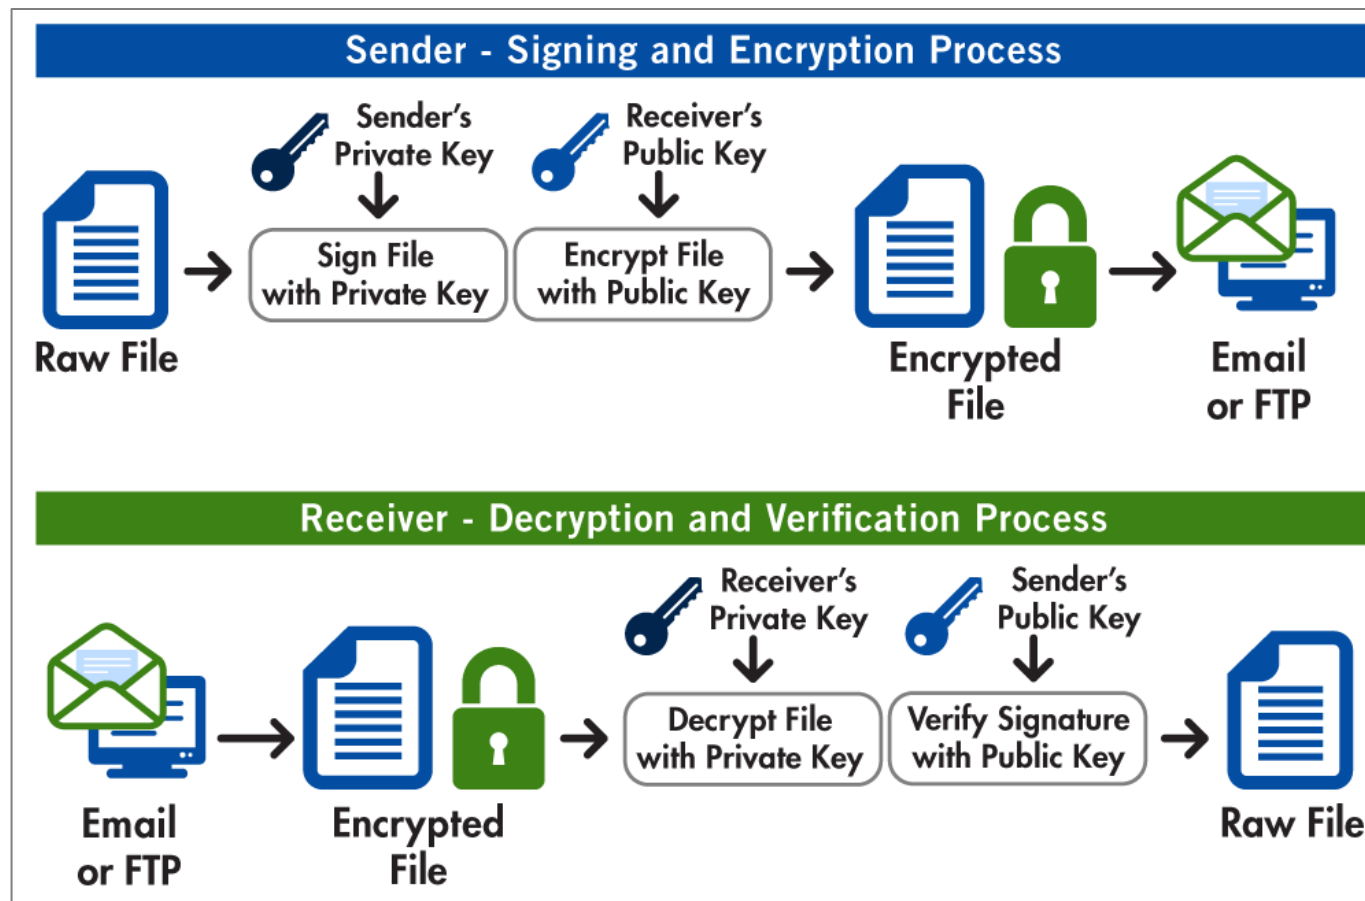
Sender - Signing and Encryption Process

Raw File

Sender's Private Key

Sign File with Private Key

Receiver's Public Key

Encrypt File with Public Key

Encrypted File

Email or FTP

Receiver - Decryption and Verification Process

Email or FTP

Encrypted File

Receiver's Private Key

Decrypt File with Private Key

Sender's Public Key

Verify Signature with Public Key

Raw File